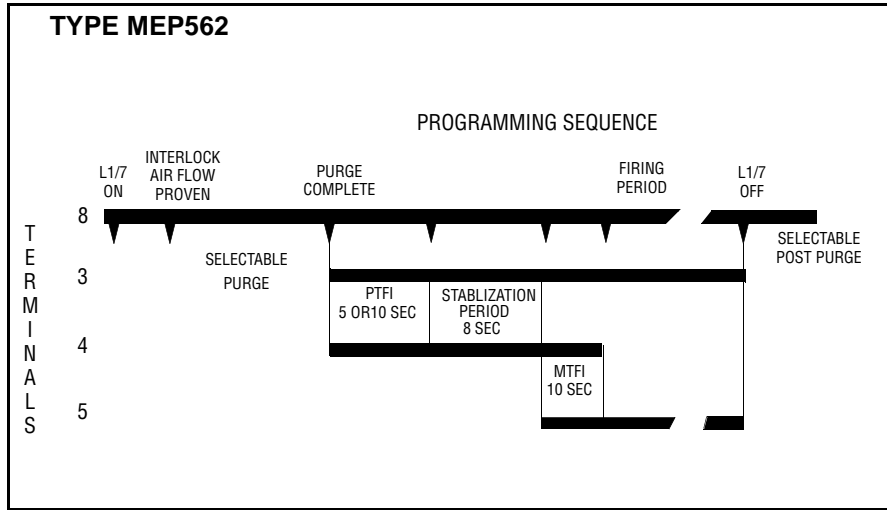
TYPE MEP562

PROGRAMMING SEQUENCE

L1/7 ON

INTERLOCK AIR FLOW PROVEN

PURGE COMPLETE

FIRING PERIOD

L1/7 OFF

TERMINALS

8

3

4

5

SELECTABLE PURGE

SELECTABLE POST PURGE

PTFI 5 OR10 SEC

STABLIZATION PERIOD 8 SEC

MTFI 10 SEC